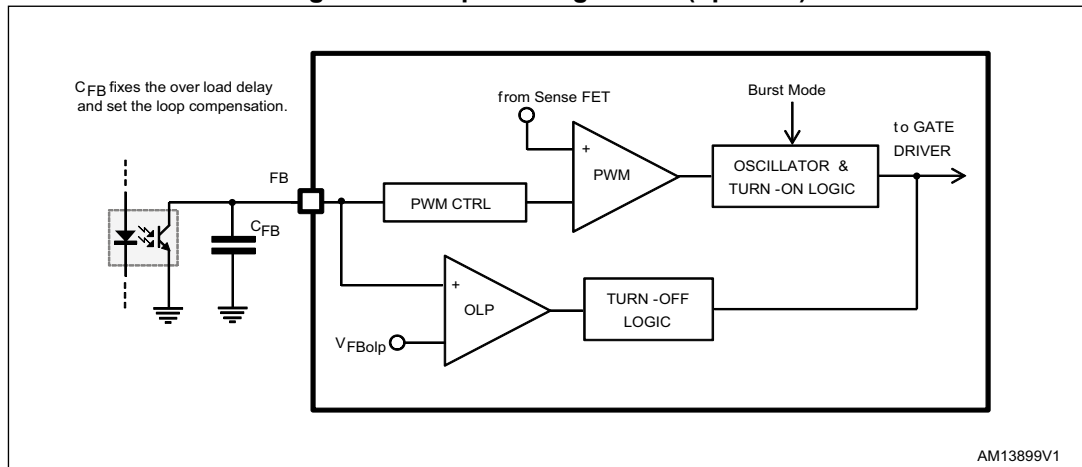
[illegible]

$C_{FB}$ fixes the over load delay and set the loop compensation.

from Sense FET

Burst Mode

to GATE DRIVER

FB

+

PWM

OSCILLATOR & TURN -ON LOGIC

PWM CTRL

$C_{FB}$

+

OLP

TURN -OFF LOGIC

$V_{FBolp}$

AM13899V1